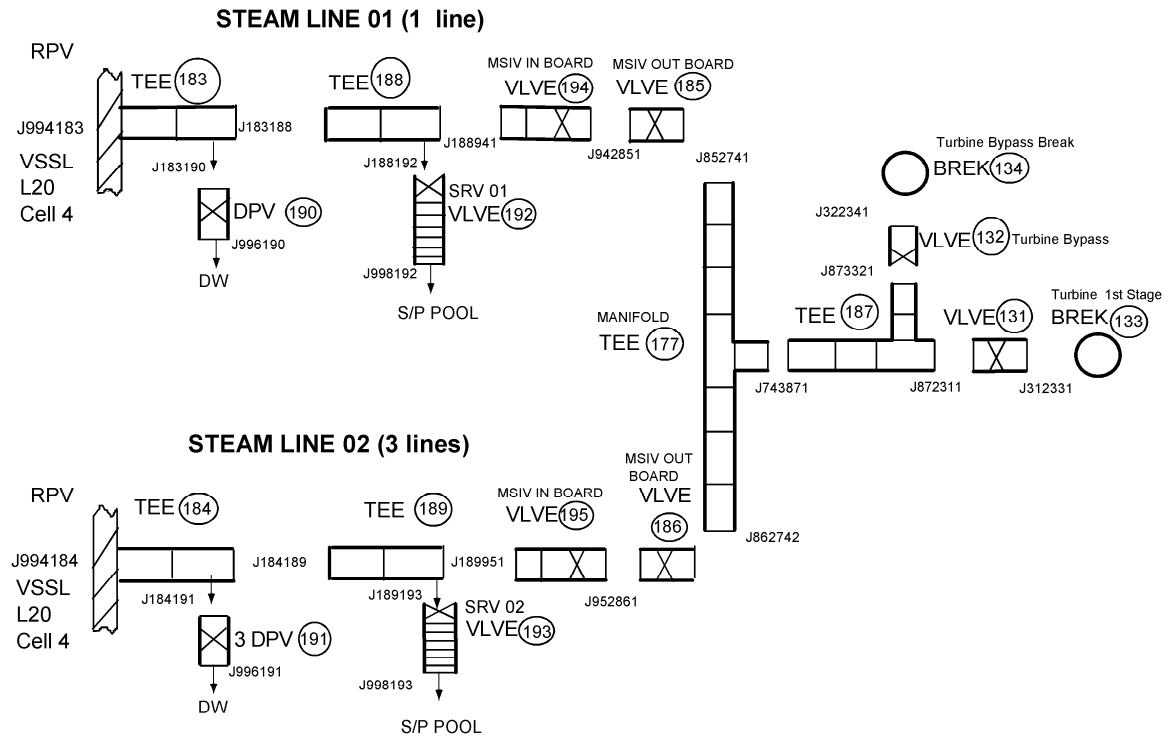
STEAM LINE 01 (1 line)

RPV

TEE 183

J994183

VSSL

L20

Cell 4

J183188

J183190

DPV 190

J996190

DW

TEE 188

J188192

SRV 01

VLVE 192

J998192

S/P POOL

MSIV IN BOARD

VLVE 194

J188941

MSIV OUT BOARD

VLVE 185

J942851

J852741

Turbine Bypass Break

BREK 134

J322341

VLVE 132 Turbine Bypass

J873321

MANIFOLD

TEE 177

TEE 187

VLVE 131

Turbine 1st Stage

BREK 133

J743871

J872311

J312331

STEAM LINE 02 (3 lines)

RPV

TEE 184

J994184

VSSL

L20

Cell 4

J184189

J184191

3 DPV 191

J996191

DW

TEE 189

J189193

SRV 02

VLVE 193

J998193

S/P POOL

MSIV IN BOARD

VLVE 195

J189951

J952861

MSIV OUT BOARD

VLVE

186

J862742